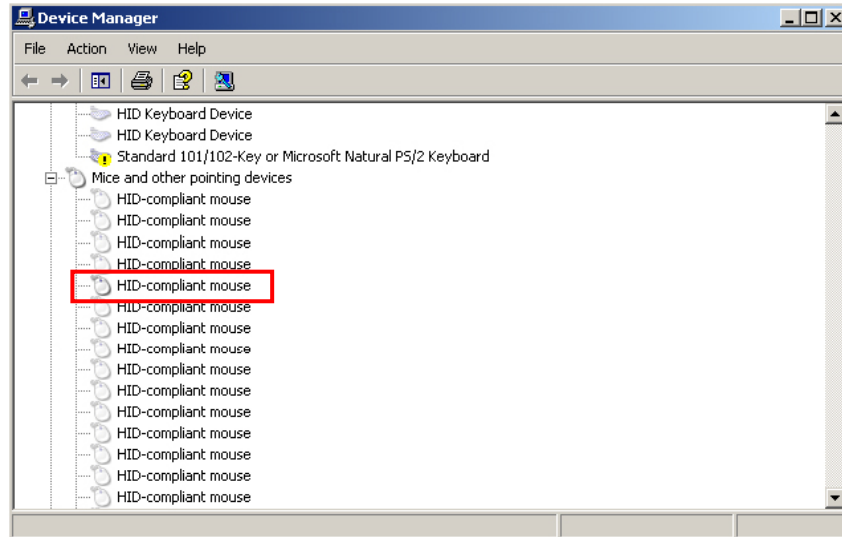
Device Manager

File Action View Help

HID Keyboard Device
HID Keyboard Device
Standard 101/102-Key or Microsoft Natural PS/2 Keyboard
Mice and other pointing devices
HID-compliant mouse
HID-compliant mouse
HID-compliant mouse
HID-compliant mouse
HID-compliant mouse
HID-compliant mouse
HID-compliant mouse
HID-compliant mouse
HID-compliant mouse
HID-compliant mouse
HID-compliant mouse
HID-compliant mouse
HID-compliant mouse
HID-compliant mouse
HID-compliant mouse
HID-compliant mouse